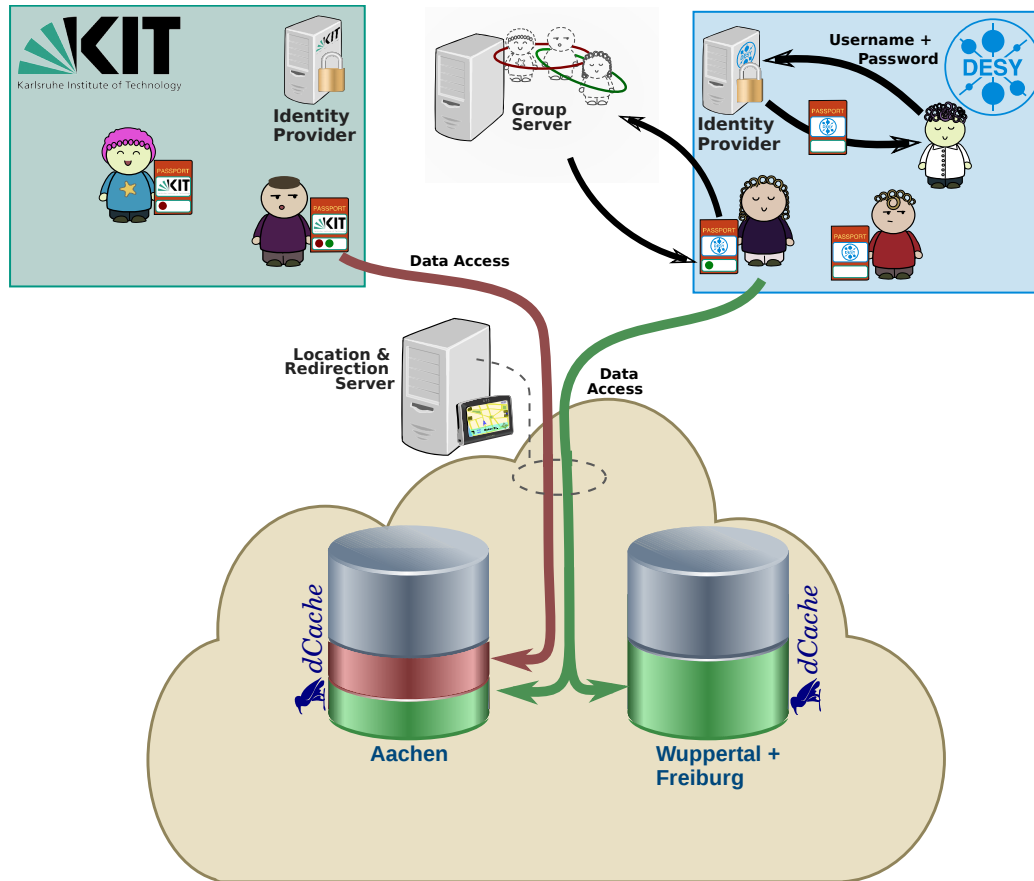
KIT
Karlsruhe Institute of Technology

Identity Provider

PASSPORT
KIT

PASSPORT
KIT

Group Server

Username + Password

DESY

Identity Provider

PASSPORT

PASSPORT

PASSPORT

Data Access

Location & Redirection Server

Data Access

dCache

Aachen

dCache

Wuppertal + Freiburg